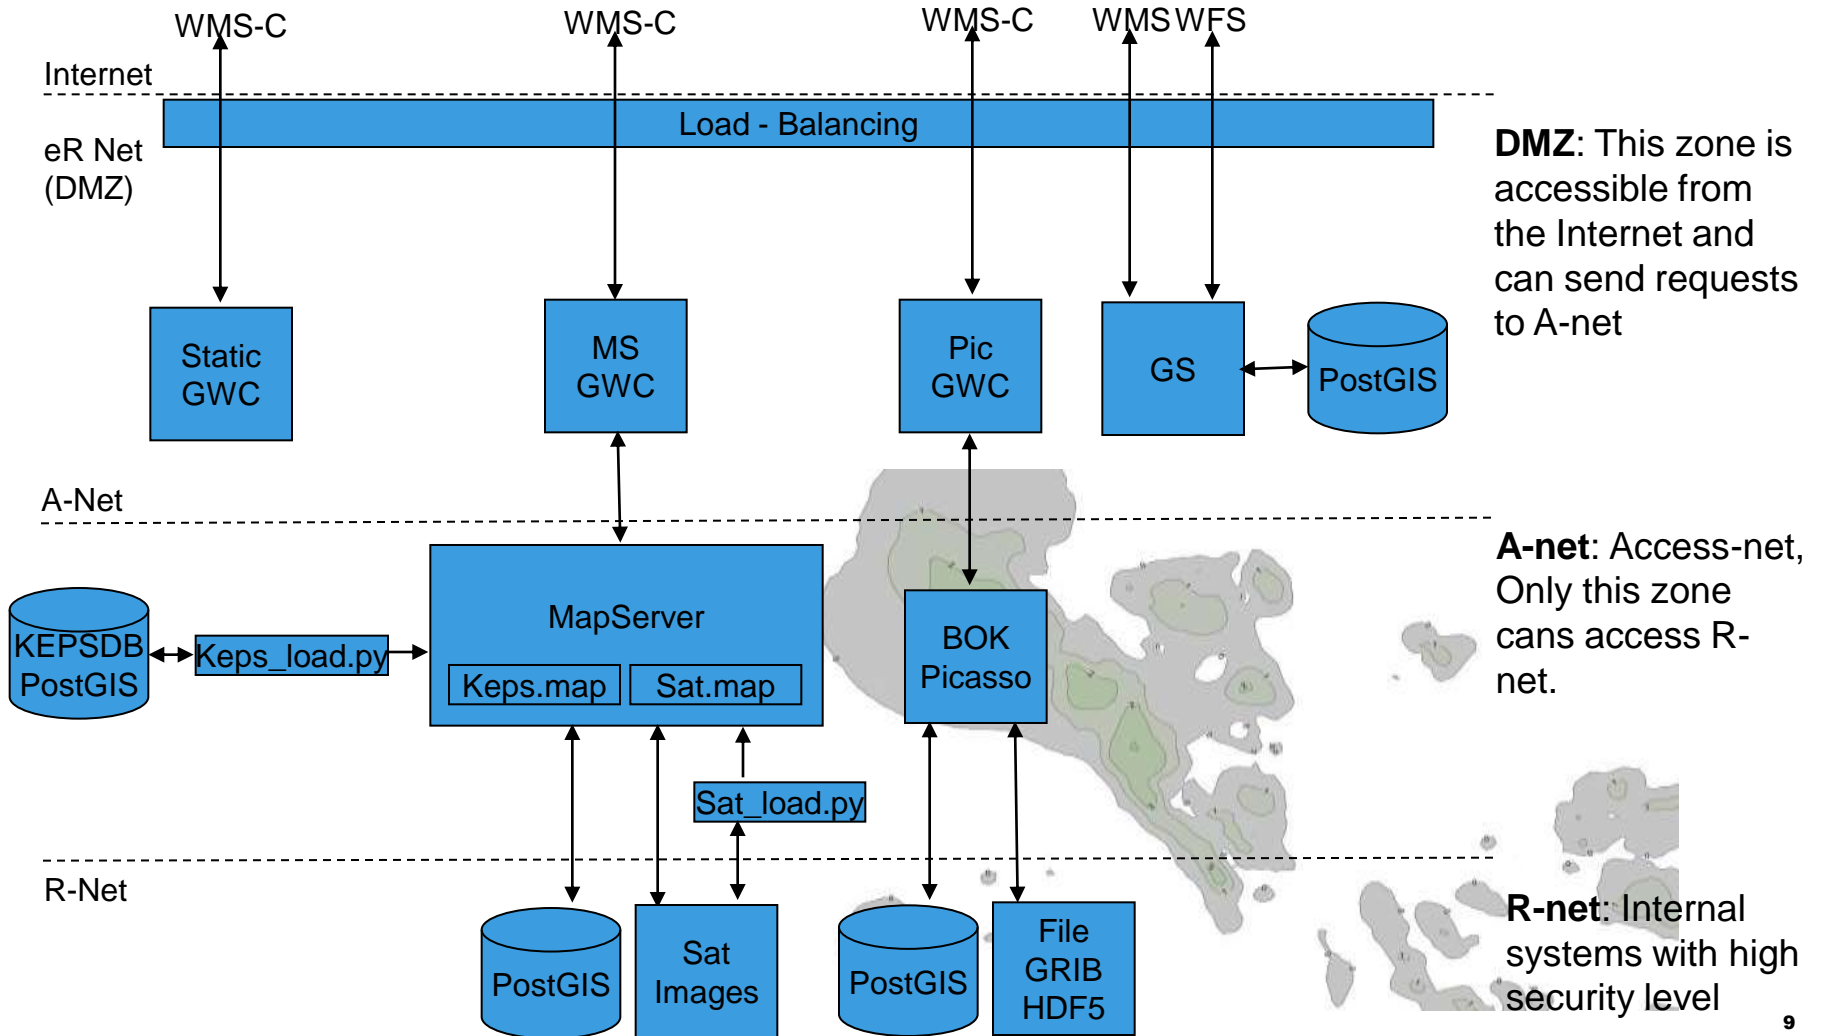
WMS-C
WMS-C
WMS-C
WMS
WFS

Internet

Load - Balancing

eR Net (DMZ)

Static GWC

MS GWC

Pic GWC

GS

PostGIS

**DMZ**: This zone is accessible from the Internet and can send requests to A-net

A-Net

MapServer

Keps.map

Sat.map

KEPSDB PostGIS

Keps_load.py

BOK Picasso

**A-net**: Access-net, Only this zone cans access R-net.

Sat_load.py

R-Net

PostGIS

Sat Images

PostGIS

File GRIB HDF5

**R-net**: Internal systems with high security level

9